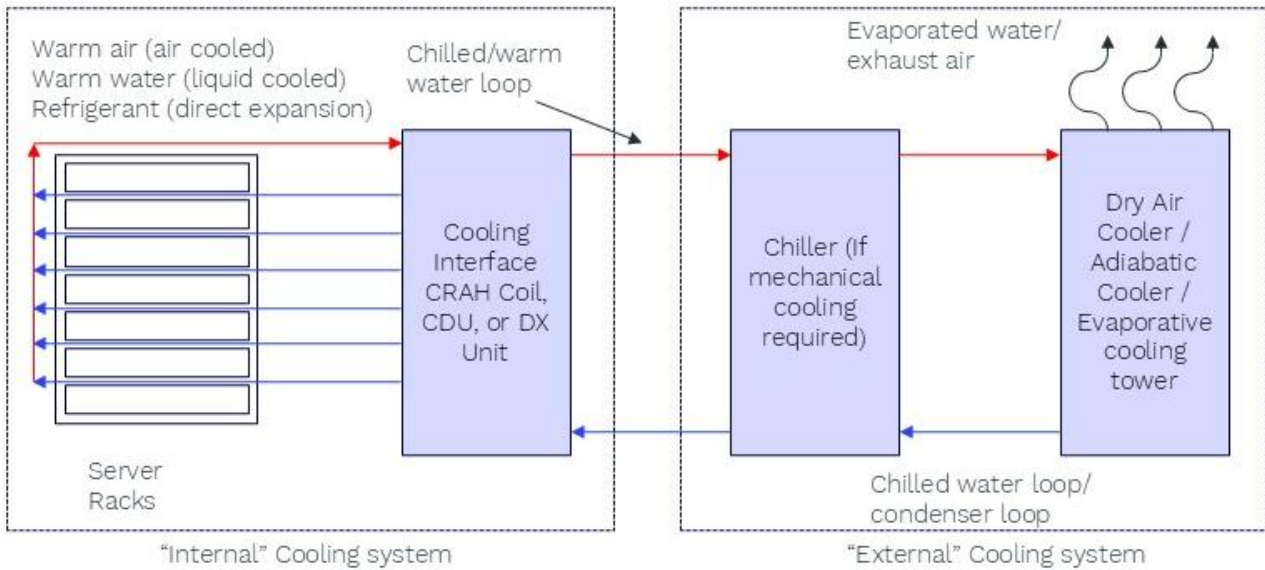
Warm air (air cooled)
Warm water (liquid cooled)
Refrigerant (direct expansion)

Chilled/warm water loop

Evaporated water/ exhaust air

Cooling Interface CRAH Coil, CDU, or DX Unit

Chiller (If mechanical cooling required)

Dry Air Cooler / Adiabatic Cooler / Evaporative cooling tower

Server Racks

Chilled water loop/ condenser loop

"Internal" Cooling system

"External" Cooling system